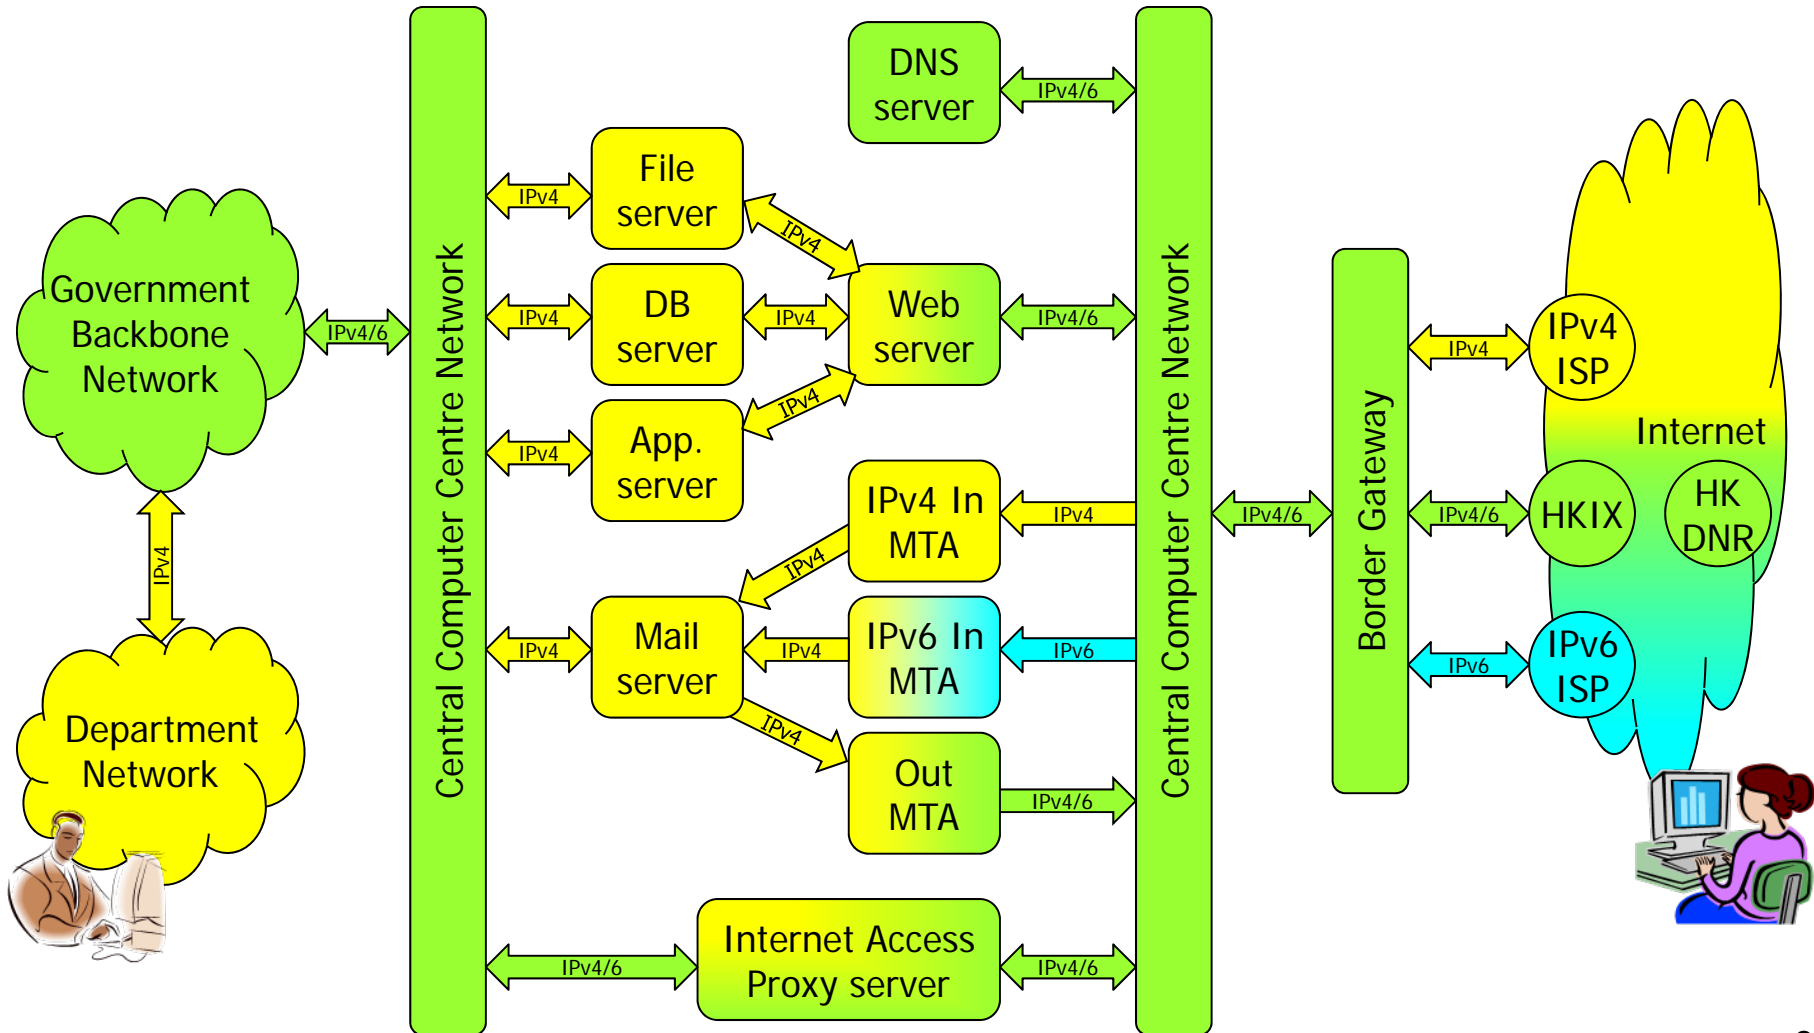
Government Backbone Network

IPv4/6

IPv4

Department Network

Central Computer Centre Network

IPv4

File server

IPv4

DB server

IPv4

App. server

IPv4

Mail server

IPv4/6

Internet Access Proxy server

IPv4/6

DNS server

IPv4/6

IPv4

IPv4

IPv4

Web server

IPv4/6

IPv4 In MTA

IPv4

IPv4

IPv4

IPv6 In MTA

IPv6

IPv4

Out MTA

IPv4/6

Central Computer Centre Network

IPv4/6

Border Gateway

IPv4

IPv4/6

IPv6

IPv4 ISP

Internet

HKIX

HK DNR

IPv6 ISP